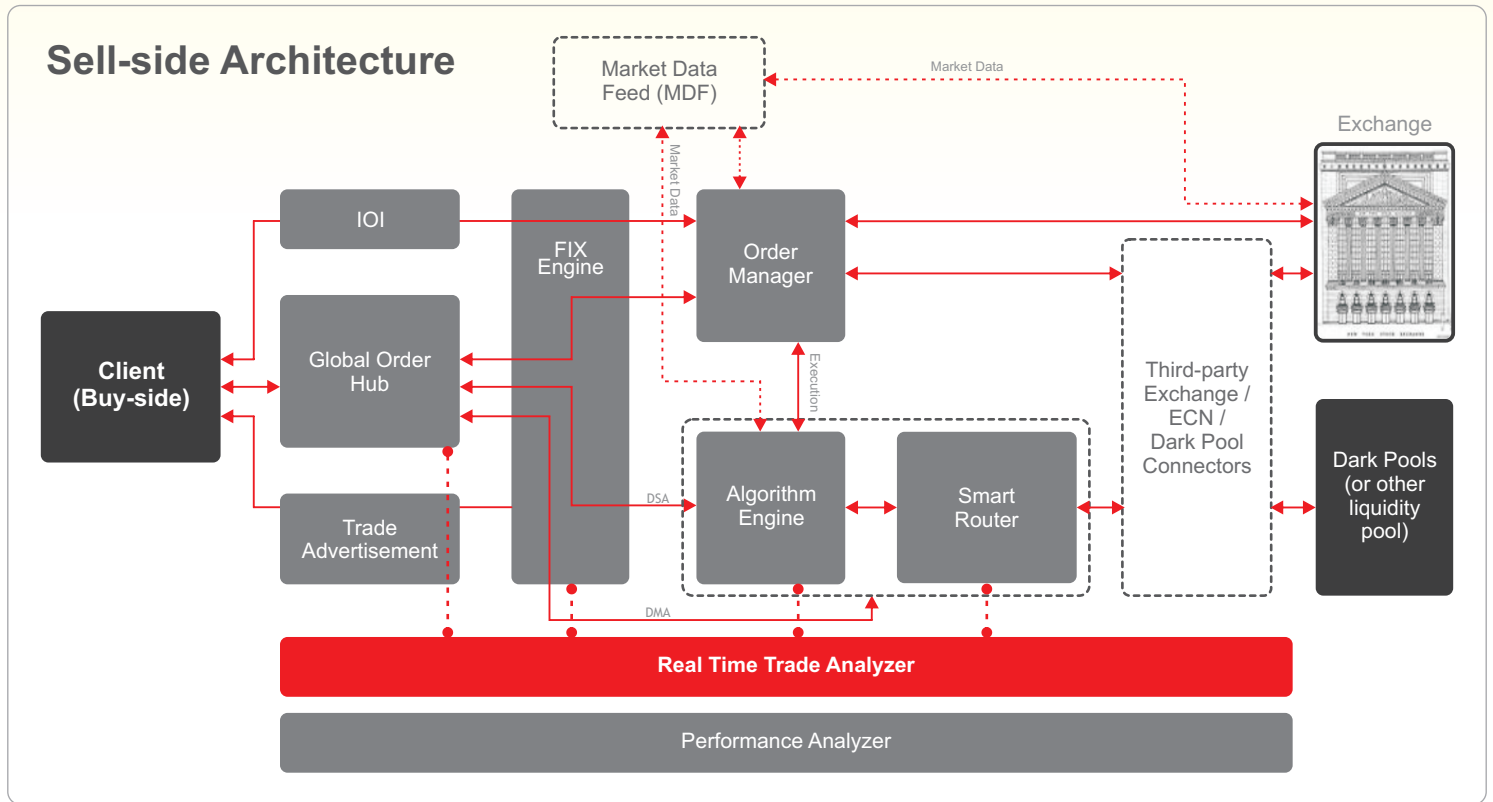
Sell-side Architecture

Market Data Feed (MDF)

Market Data

Exchange

Market Data

IOI

FIX Engine

Order Manager

Client (Buy-side)

Global Order Hub

Execution

Third-party Exchange / ECN / Dark Pool Connectors

DSA

Algorithm Engine

Smart Router

Trade Advertisement

Dark Pools (or other liquidity pool)

DMA

Real Time Trade Analyzer

Performance Analyzer